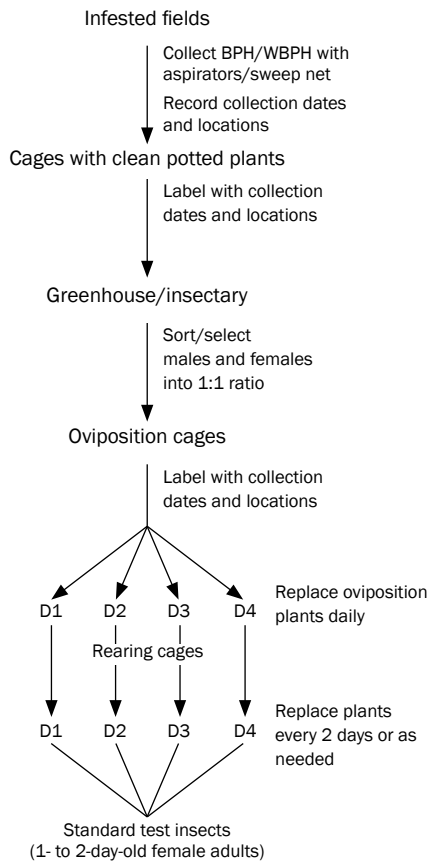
Infested fields

Collect BPH/WBPH with aspirators/sweep net

Record collection dates and locations

Cages with clean potted plants

Label with collection dates and locations

Greenhouse/insectary

Sort/select males and females into 1:1 ratio

Oviposition cages

Label with collection dates and locations

D1 D2 D3 D4

Replace oviposition plants daily

Rearing cages

D1 D2 D3 D4

Replace plants every 2 days or as needed

Standard test insects (1- to 2-day-old female adults)